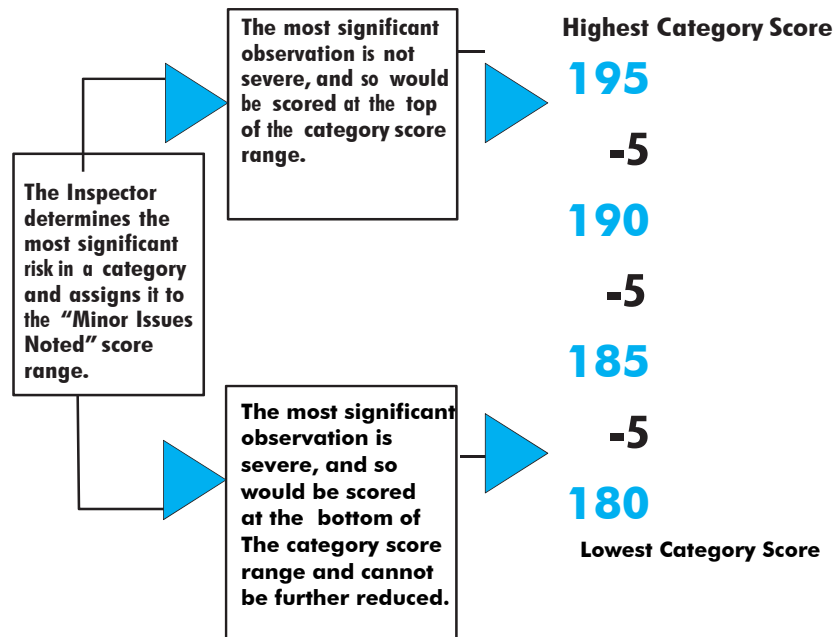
The Inspector determines the most significant risk in a category and assigns it to the "Minor Issues Noted" score range.

The most significant observation is not severe, and so would be scored at the top of the category score range.

The most significant observation is severe, and so would be scored at the bottom of The category score range and cannot be further reduced.

Highest Category Score

195

-5

190

-5

185

-5

180

Lowest Category Score